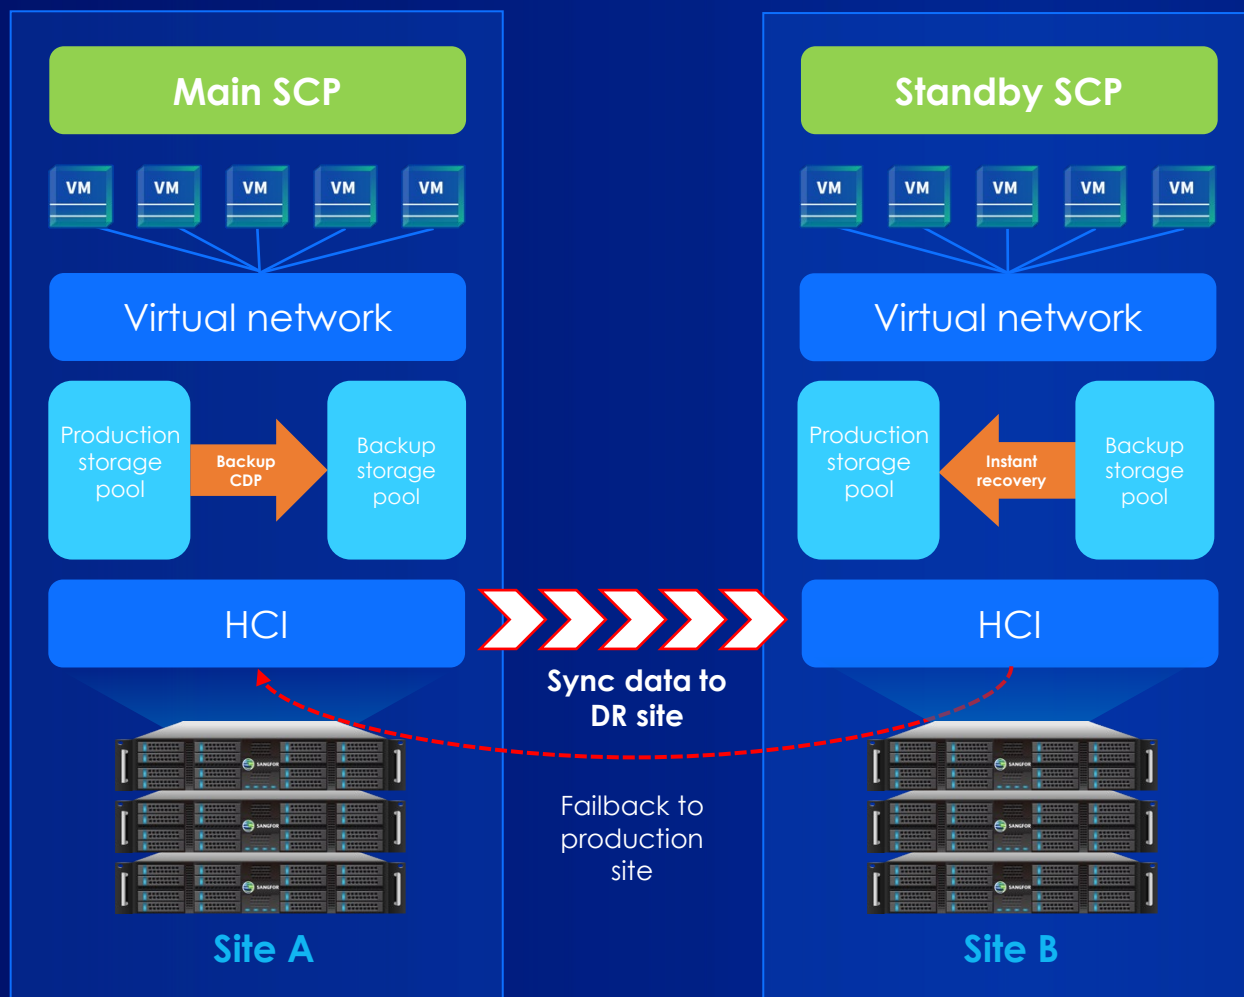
Main SCP

VM VM VM VM VM

Virtual network

Production storage pool

Backup CDP

Backup storage pool

HCI

Site A

Standby SCP

VM VM VM VM VM

Virtual network

Production storage pool

Instant recovery

Backup storage pool

HCI

Site B

Sync data to DR site

Failback to production site